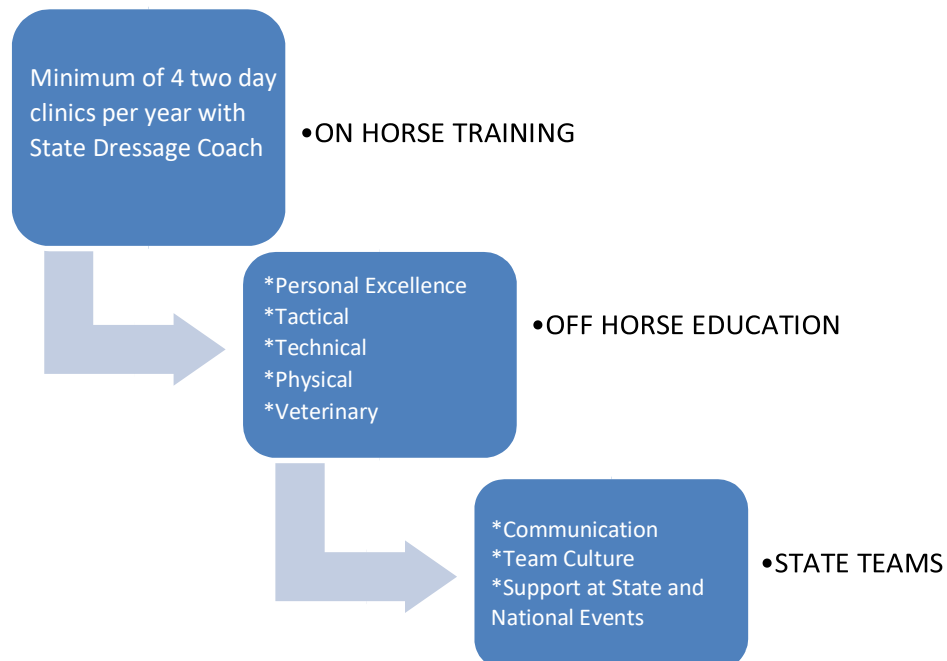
Minimum of 4 two day clinics per year with State Dressage Coach

•ON HORSE TRAINING

*Personal Excellence
*Tactical
*Technical
*Physical
*Veterinary

•OFF HORSE EDUCATION

*Communication
*Team Culture
*Support at State and National Events

•STATE TEAMS